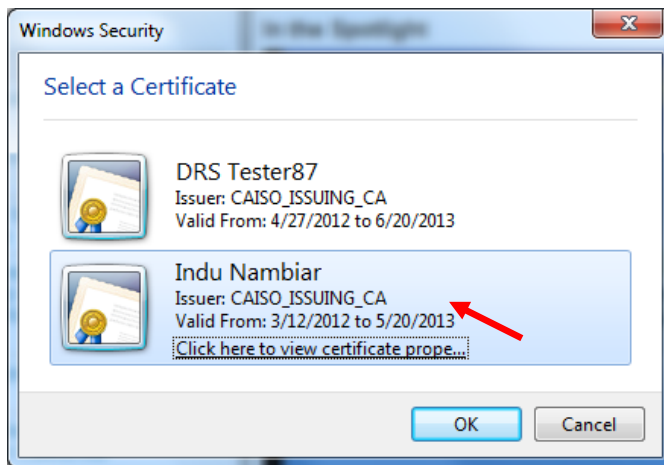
Windows Security

Select a Certificate

DRS Tester87
Issuer: CAISO_ISSUING_CA
Valid From: 4/27/2012 to 6/20/2013

Indu Nambiar
Issuer: CAISO_ISSUING_CA
Valid From: 3/12/2012 to 5/20/2013
Click here to view certificate prope...

OK
Cancel